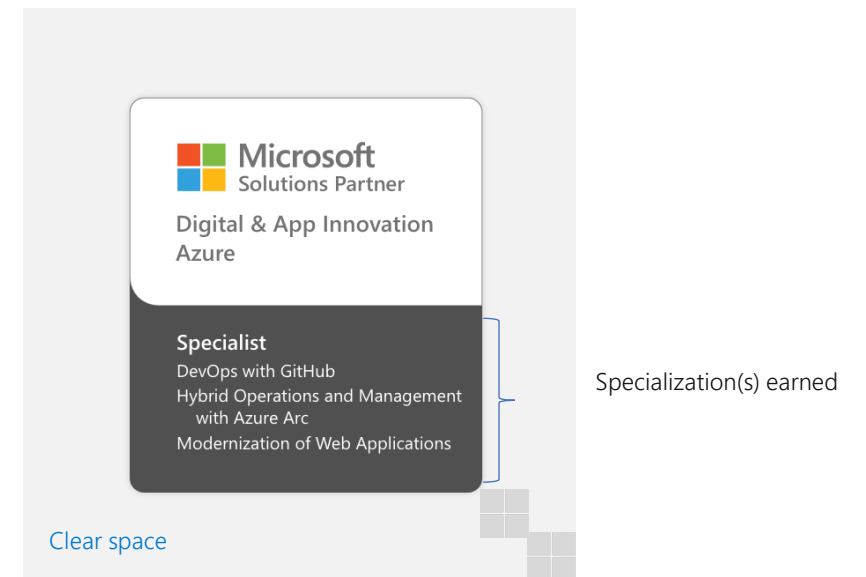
Microsoft
Solutions Partner

Digital & App Innovation
Azure

Specialist
DevOps with GitHub
Hybrid Operations and Management with Azure Arc
Modernization of Web Applications

Specialization(s) earned

Clear space